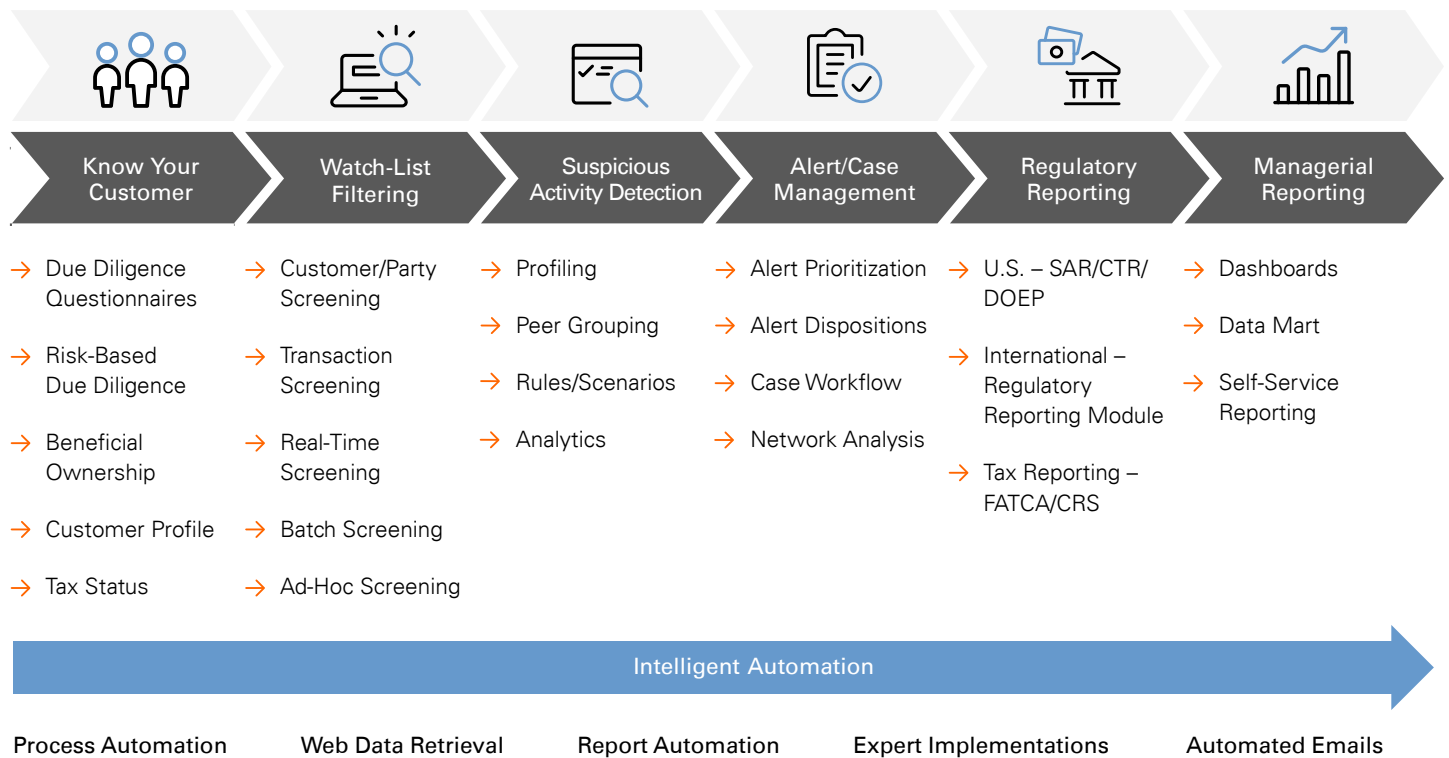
Know Your Customer

→ Due Diligence Questionnaires

→ Risk-Based Due Diligence

→ Beneficial Ownership

→ Customer Profile

→ Tax Status

Watch-List Filtering

→ Customer/Party Screening

→ Transaction Screening

→ Real-Time Screening

→ Batch Screening

→ Ad-Hoc Screening

Suspicious Activity Detection

→ Profiling

→ Peer Grouping

→ Rules/Scenarios

→ Analytics

Alert/Case Management

→ Alert Prioritization

→ Alert Dispositions

→ Case Workflow

→ Network Analysis

Regulatory Reporting

→ U.S. – SAR/CTR/DOEP

→ International – Regulatory Reporting Module

→ Tax Reporting – FATCA/CRS

Managerial Reporting

→ Dashboards

→ Data Mart

→ Self-Service Reporting

Intelligent Automation

Process Automation

Web Data Retrieval

Report Automation

Expert Implementations

Automated Emails